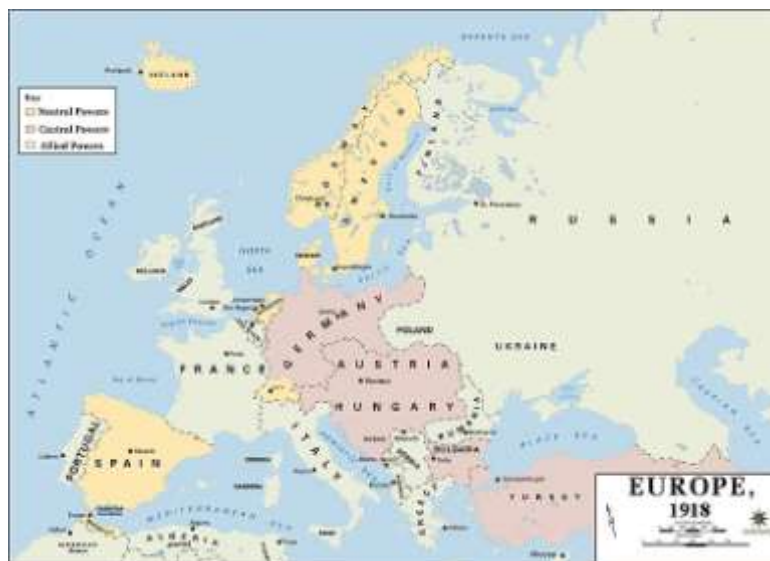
Key
Neutral Powers
Central Powers
Allied Powers

ICELAND

ATLANTIC OCEAN

NORWAY

SWEDEN

FINLAND

RUSSIA

NORTH SEA

IRELAND

GERMANY

POLAND

UKRAINE

FRANCE

AUSTRIA

HUNGARY

ROMANIA

ITALY

PORTUGAL

SPAIN

BULGARIA

BLACK SEA

GREECE

TURKEY

MEDITERRANEAN SEA

ALGERIA

EUROPE,
1918